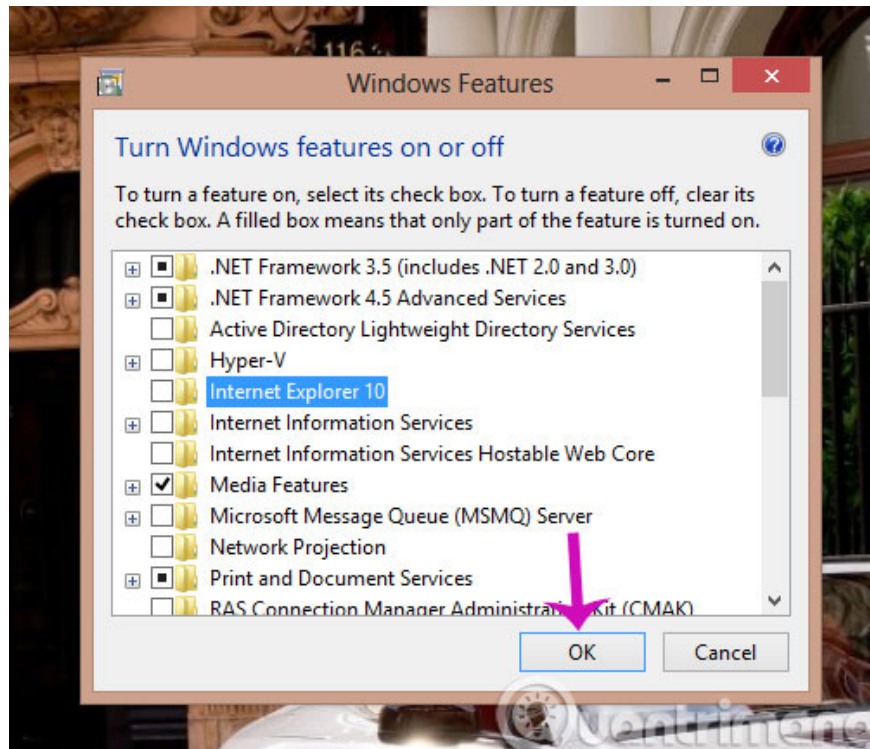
116

Windows Features

Turn Windows features on or off

To turn a feature on, select its check box. To turn a feature off, clear its check box. A filled box means that only part of the feature is turned on.

.NET Framework 3.5 (includes .NET 2.0 and 3.0)
.NET Framework 4.5 Advanced Services
Active Directory Lightweight Directory Services
Hyper-V
Internet Explorer 10
Internet Information Services
Internet Information Services Hostable Web Core
Media Features
Microsoft Message Queue (MSMQ) Server
Network Projection
Print and Document Services
RAS Connection Manager Administra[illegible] Kit (CMAK)

OK
Cancel

Quantrimang